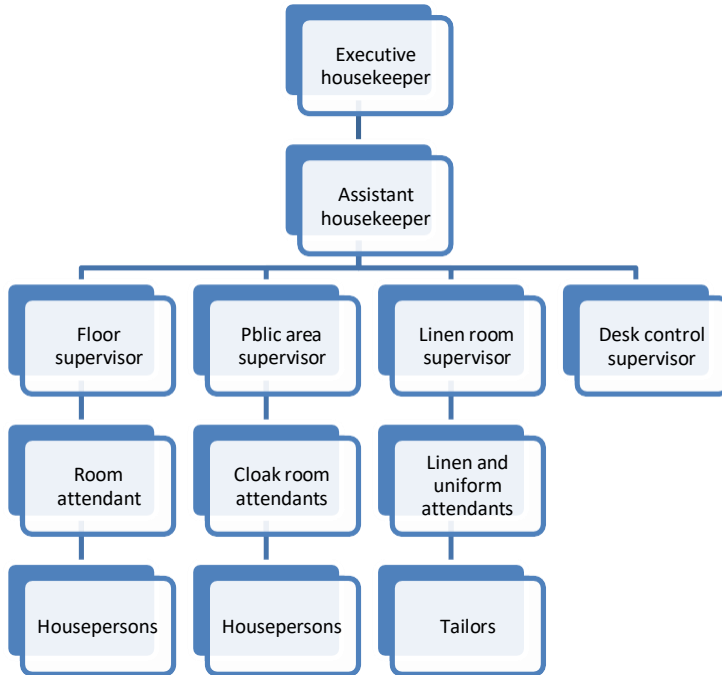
Executive housekeeper

Assistant housekeeper

Floor supervisor

Pblic area supervisor

Linen room supervisor

Desk control supervisor

Room attendant

Cloak room attendants

Linen and uniform attendants

Housepersons

Housepersons

Tailors